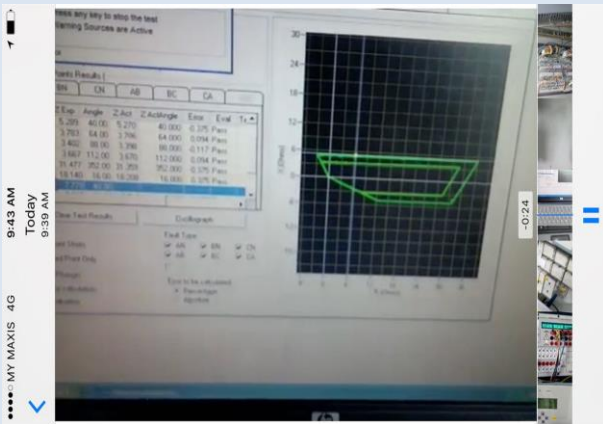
●●●○○ MY MAXIS 4G
9:43 AM
Today
9:39 AM

-0:24

ress any key to stop the test
Warning Sources are Active

Points Results |

BN | CN | AB | BC | CA

| Z Exp | Angle | Z Act | Z ActAngle | Error | Eval | Te |
|---|---|---|---|---|---|---|
| 5.289 | 40.00 | 5.270 | 40.000 | -0.375 | Pass | |
| 3.783 | 64.00 | 3.786 | 64.000 | 0.094 | Pass | |
| 3.402 | 88.00 | 3.398 | 88.000 | -0.117 | Pass | |
| 3.667 | 112.00 | 3.670 | 112.000 | 0.094 | Pass | |
| 31.477 | 352.00 | 31.359 | 352.000 | -0.375 | Pass | |
| 18.140 | 16.00 | 18.208 | 16.000 | 0.375 | Pass | |

Clear Test Results | Oscillograph

Fault Type
AN BN CN
AB BC CA

Error to be calculated
Percentage
Absolute

30
24
18
12
6
0
X (Ohms)
R (Ohms)